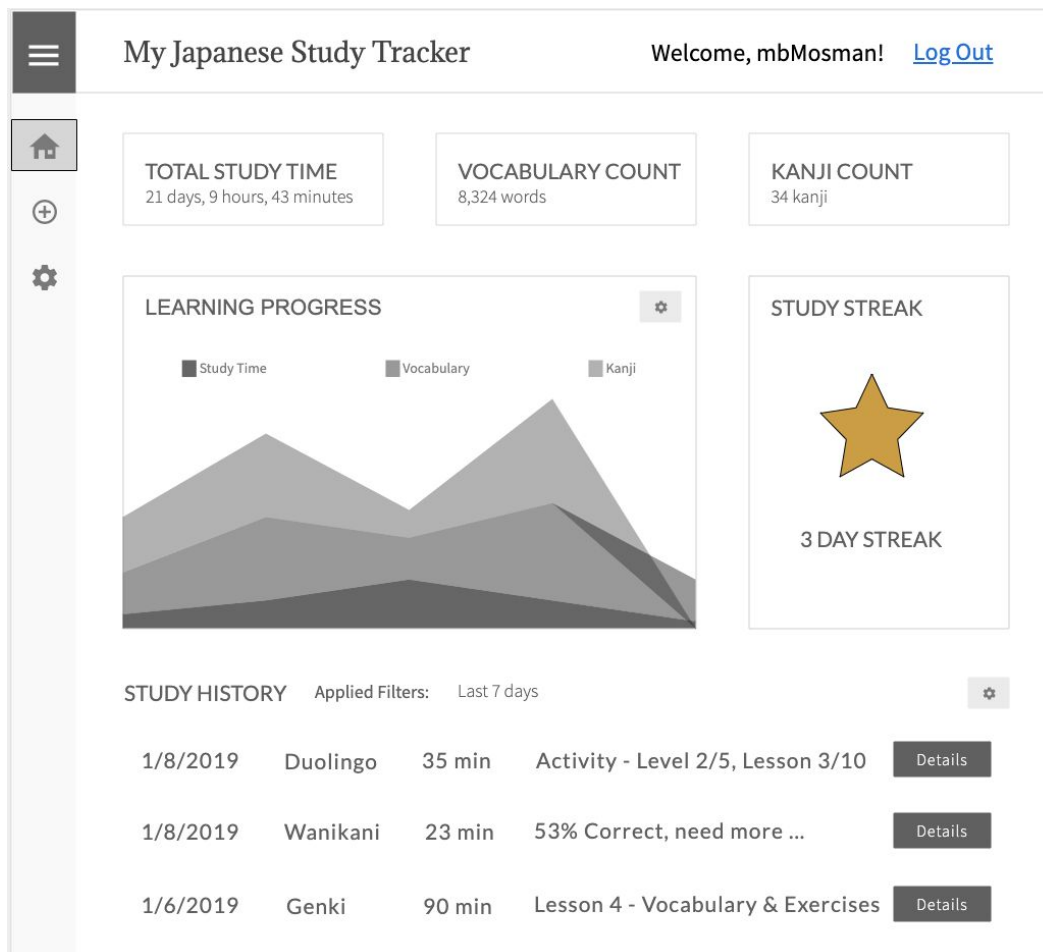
My Japanese Study Tracker

Welcome, mbMosman! Log Out

TOTAL STUDY TIME
21 days, 9 hours, 43 minutes

VOCABULARY COUNT
8,324 words

KANJI COUNT
34 kanji

LEARNING PROGRESS

Study Time
Vocabulary
Kanji

STUDY STREAK

3 DAY STREAK

STUDY HISTORY Applied Filters: Last 7 days

| | | | | |
|---|---|---|---|---|
| 1/8/2019 | Duolingo | 35 min | Activity - Level 2/5, Lesson 3/10 | Details |
| 1/8/2019 | Wanikani | 23 min | 53% Correct, need more ... | Details |
| 1/6/2019 | Genki | 90 min | Lesson 4 - Vocabulary & Exercises | Details |